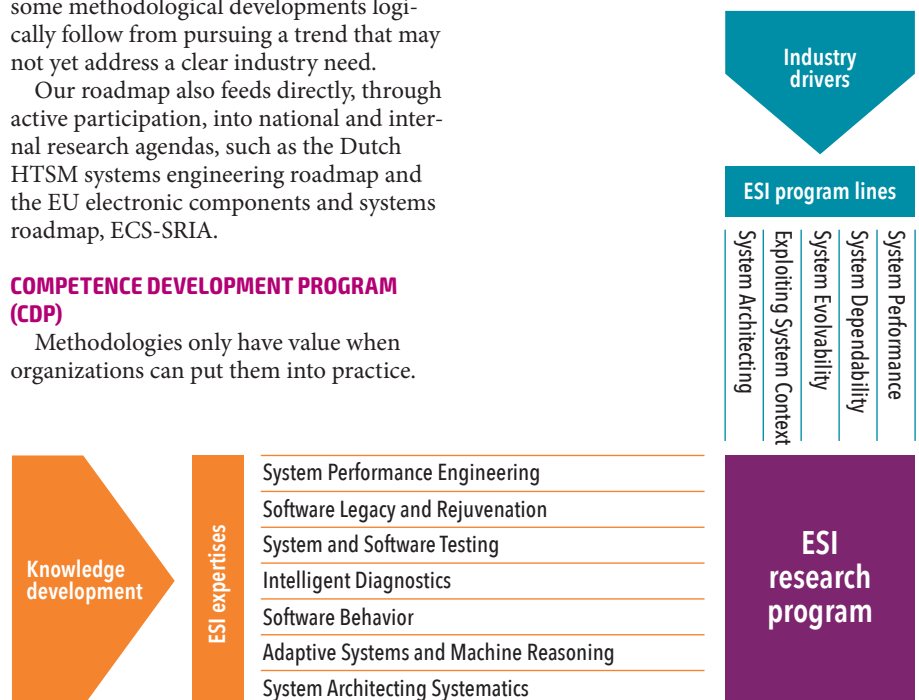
some methodological developments logically follow from pursuing a trend that may not yet address a clear industry need.

Our roadmap also feeds directly, through active participation, into national and internal research agendas, such as the Dutch HTSM systems engineering roadmap and the EU electronic components and systems roadmap, ECS-SRIA.

COMPETENCE DEVELOPMENT PROGRAM (CDP)

Methodologies only have value when organizations can put them into practice.

Industry drivers

ESI program lines

System Architecting
Exploiting System Context
System Evolvability
System Dependability
System Performance

Knowledge development

ESI expertises

System Performance Engineering
Software Legacy and Rejuvenation
System and Software Testing
Intelligent Diagnostics
Software Behavior
Adaptive Systems and Machine Reasoning
System Architecting Systematics

ESI research program